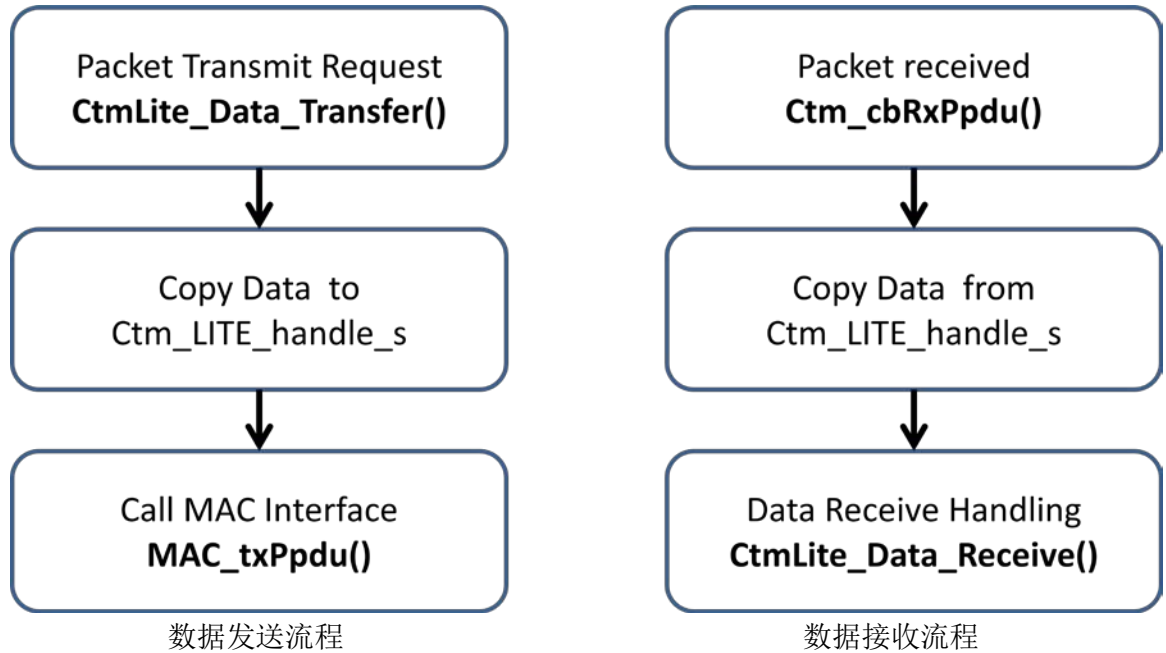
Packet Transmit Request
**CtmLite_Data_Transfer()**

Copy Data to
Ctm_LITE_handle_s

Call MAC Interface
**MAC_txPpdu()**

数据发送流程

Packet received
**Ctm_cbRxPpdu()**

Copy Data from
Ctm_LITE_handle_s

Data Receive Handling
**CtmLite_Data_Receive()**

数据接收流程